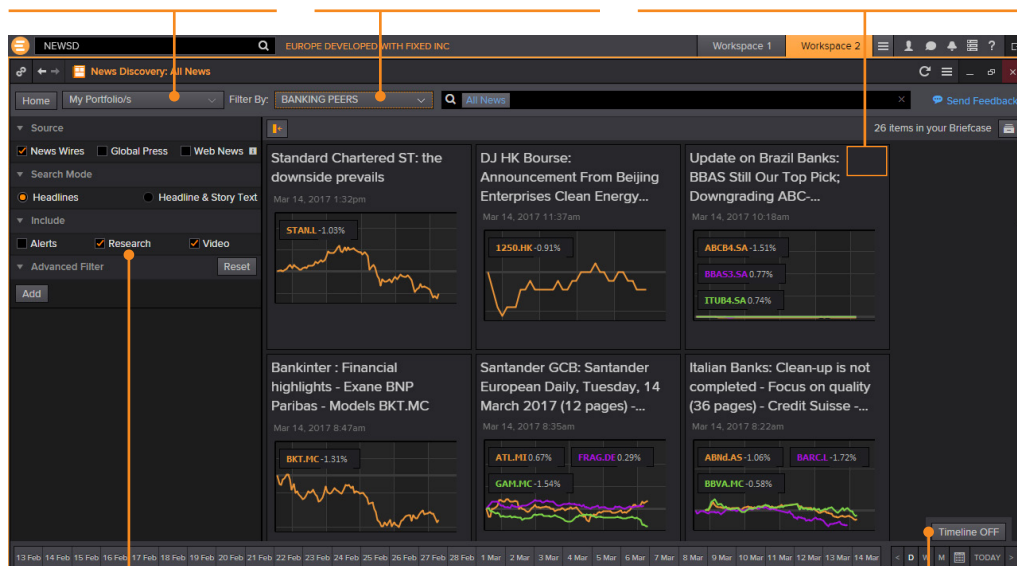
NEWSD

EUROPE DEVELOPED WITH FIXED INC

Workspace 1

Workspace 2

News Discovery: All News

Home

My Portfolio/s

Filter By:

BANKING PEERS

All News

Send Feedback

Source

News Wires

Global Press

Web News

Search Mode

Headlines

Headline & Story Text

Include

Alerts

Research

Video

Advanced Filter

Reset

Add

26 items in your Briefcase

Standard Chartered ST: the downside prevails

Mar 14, 2017 1:32pm

STAN.L -1.03%

DJ HK Bourse: Announcement From Beijing Enterprises Clean Energy...

Mar 14, 2017 11:37am

1250.HK -0.91%

Update on Brazil Banks: BBAS Still Our Top Pick; Downgrading ABC-...

Mar 14, 2017 10:18am

ABCB4.SA -1.51%

BBAS3.SA 0.77%

ITUB4.SA 0.74%

Bankinter : Financial highlights - Exane BNP Paribas - Models BKT.MC

Mar 14, 2017 8:47am

BKT.MC -1.31%

Santander GCB: Santander European Daily, Tuesday, 14 March 2017 (12 pages) -...

Mar 14, 2017 8:35am

ATL.MI 0.67%

FRAG.DE 0.29%

GAM.MC -1.54%

Italian Banks: Clean-up is not completed - Focus on quality (36 pages) - Credit Suisse -...

Mar 14, 2017 8:22am

ABNd.AS -1.06%

BARC.L -1.72%

BBVA.MC -0.58%

Timeline OFF

13 Feb 14 Feb 15 Feb 16 Feb 17 Feb 18 Feb 19 Feb 20 Feb 21 Feb 22 Feb 23 Feb 24 Feb 25 Feb 26 Feb 27 Feb 28 Feb 1 Mar 2 Mar 3 Mar 4 Mar 5 Mar 6 Mar 7 Mar 8 Mar 9 Mar 10 Mar 11 Mar 12 Mar 13 Mar 14 Mar

D W M

TODAY